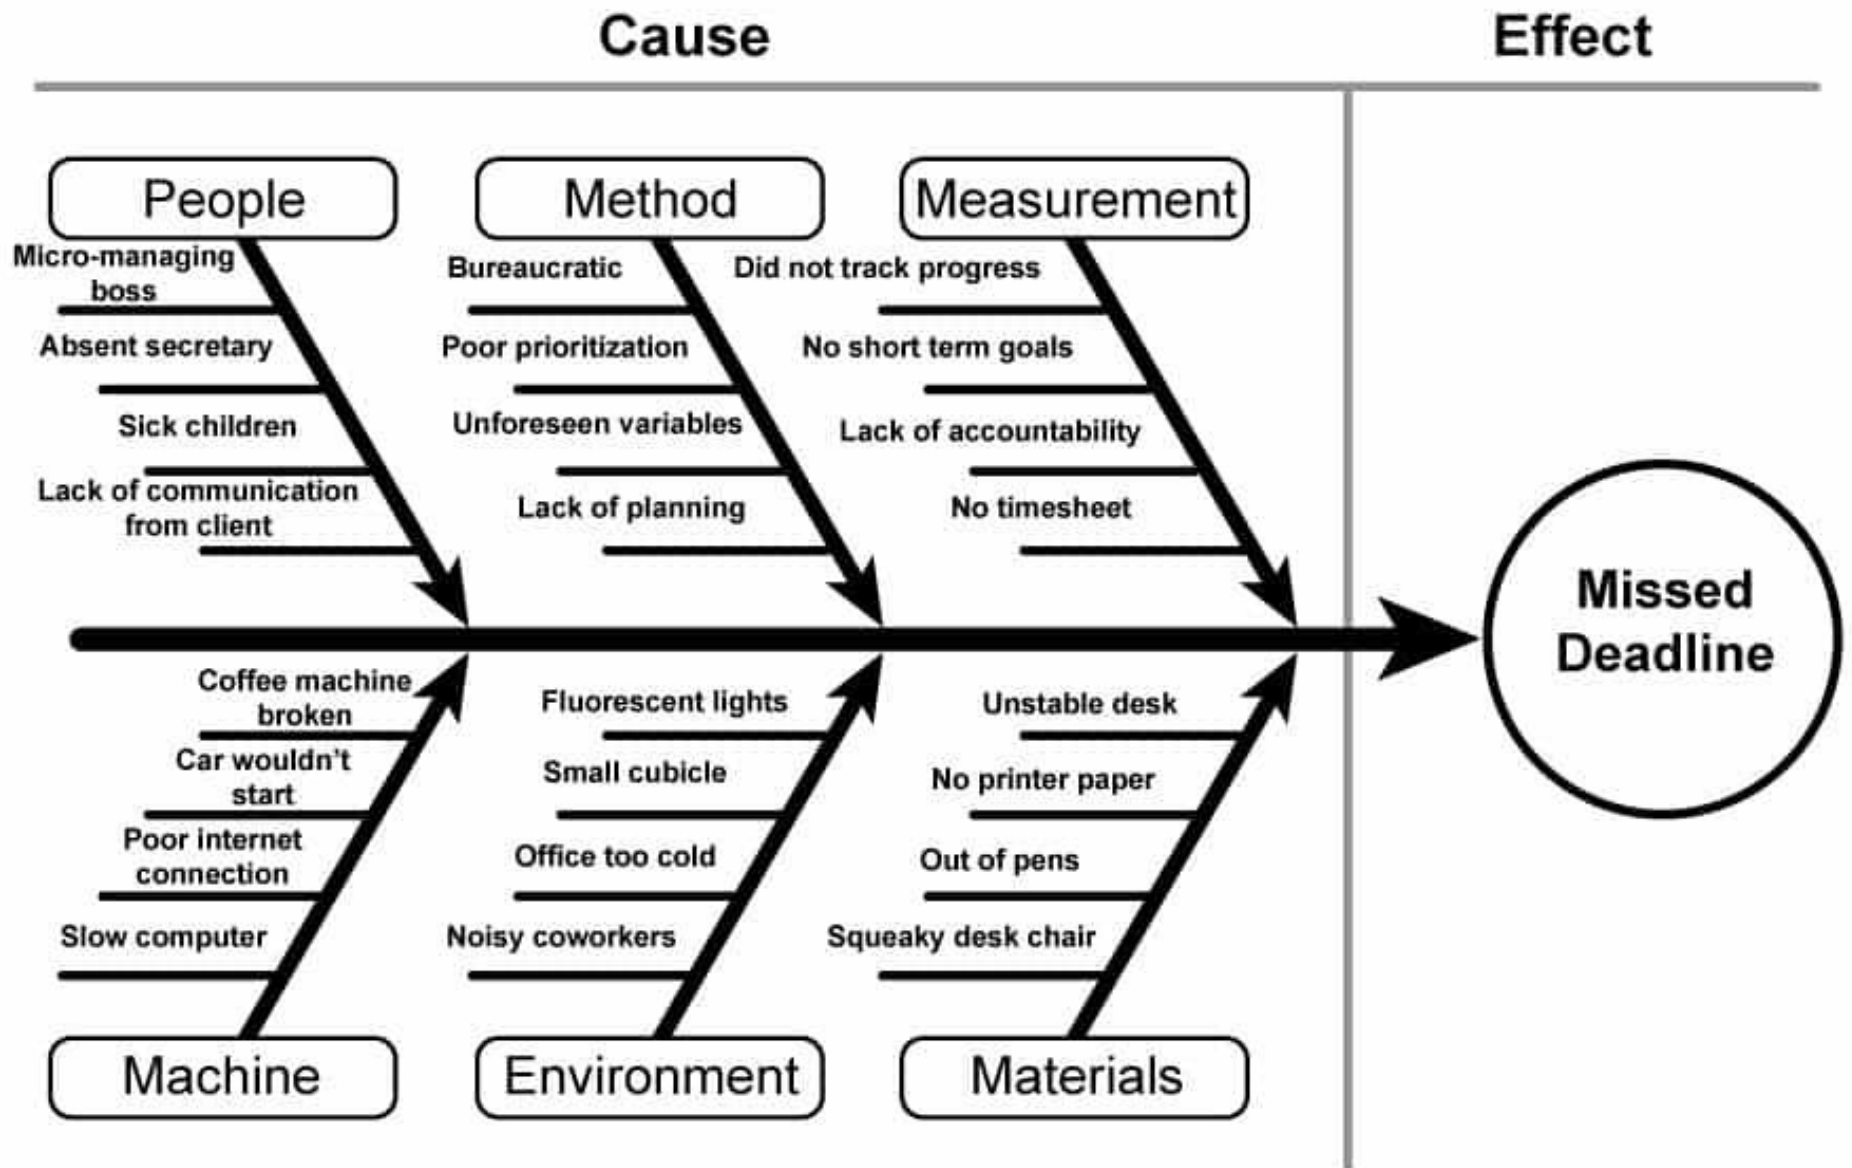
Cause

Effect

People

Micro-managing boss

Absent secretary

Sick children

Lack of communication from client

Method

Bureaucratic

Poor prioritization

Unforeseen variables

Lack of planning

Measurement

Did not track progress

No short term goals

Lack of accountability

No timesheet

Missed Deadline

Coffee machine broken

Car wouldn't start

Poor internet connection

Slow computer

Machine

Fluorescent lights

Small cubicle

Office too cold

Noisy coworkers

Environment

Unstable desk

No printer paper

Out of pens

Squeaky desk chair

Materials